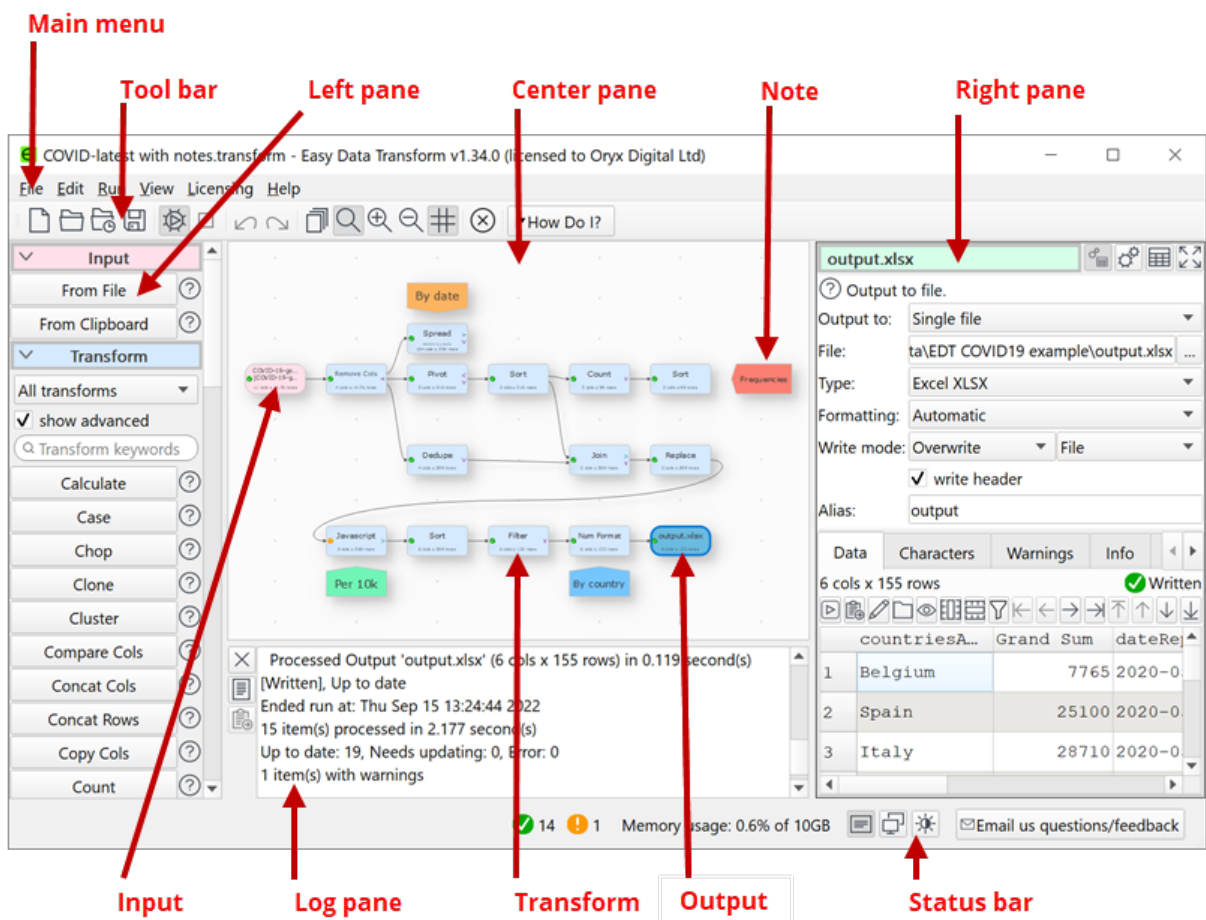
Main menu

Tool bar

Left pane

Center pane

Note

Right pane

COVID-latest with notes.transform - Easy Data Transform v1.34.0 (licensed to Oryx Digital Ltd)

File Edit Run View Licensing Help

How Do I?

Input
From File
From Clipboard
Transform
All transforms
show advanced
Transform keywords
Calculate
Case
Chop
Clone
Cluster
Compare Cols
Concat Cols
Concat Rows
Copy Cols
Count

By date
Spread
Remove Cols
Pivot
Sort
Count
Sort
Frequencies
Dedupe
Join
Replace
Javascript
Sort
Filter
Num Format
output.xlsx
Per 10k
By country

Processed Output 'output.xlsx' (6 cols x 155 rows) in 0.119 second(s)
[Written], Up to date
Ended run at: Thu Sep 15 13:24:44 2022
15 item(s) processed in 2.177 second(s)
Up to date: 19, Needs updating: 0, Error: 0
1 item(s) with warnings

output.xlsx
Output to file.
Output to: Single file
File: ta\EDT COVID19 example\output.xlsx
Type: Excel XLSX
Formatting: Automatic
Write mode: Overwrite File
write header
Alias: output

Data Characters Warnings Info
6 cols x 155 rows Written

| | countriesA... | Grand Sum | dateRe |
|---|---|---|---|
| 1 | Belgium | 7765 | 2020-0 |
| 2 | Spain | 25100 | 2020-0 |
| 3 | Italy | 28710 | 2020-0 |

14 1 Memory usage: 0.6% of 10GB
Email us questions/feedback

Input

Log pane

Transform

Output

Status bar